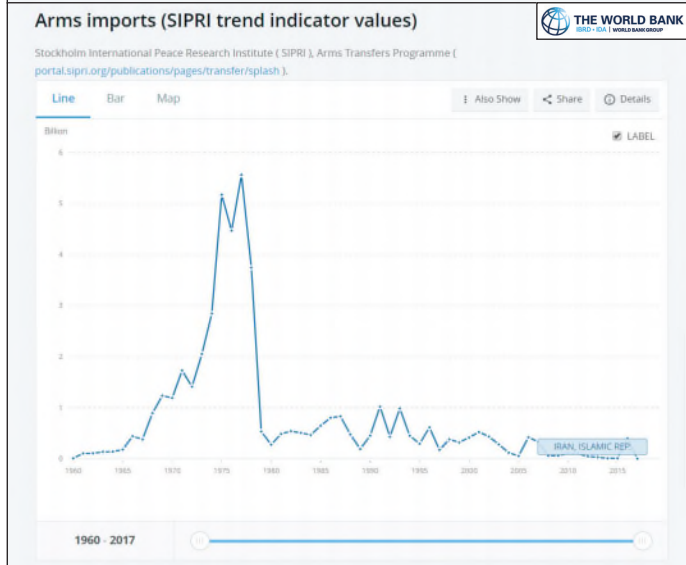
Arms imports (SIPRI trend indicator values)

THE WORLD BANK
IBRD • IDA | WORLD BANK GROUP

Stockholm International Peace Research Institute ( SIPRI ), Arms Transfers Programme ( portal.sipri.org/publications/pages/transfer/splash ).

Line Bar Map

Also Show Share Details

Billion

LABEL

6
5
4
3
2
1
0

1960 1965 1970 1975 1980 1985 1990 1995 2000 2005 2010 2015

IRAN, ISLAMIC REP.

1960 - 2017